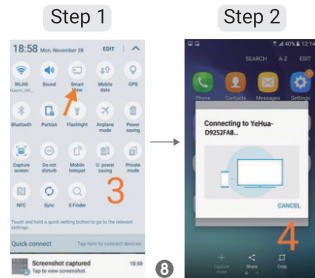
Step 1

18:58 Mon, November 28 EDIT

WLAN Sound Smart View Mobile data GPS
Bluetooth Portrait Flashlight Airplane mode Power saving
Capture screen Do not disturb Mobile hotspot U. power saving Private mode
NFC Sync E-Finder

Touch and hold a quick setting button to go to the relevant settings.

3

Quick connect Tap here to connect devices

Screenshot captured 18:58
Tap to view screenshot.

8

Step 2

40% 12:14

SEARCH A-Z EDIT

Phone Contacts Messages Settings

Connecting to YeHua-D9252FA8...

CANCEL

4

Capture Share Crop